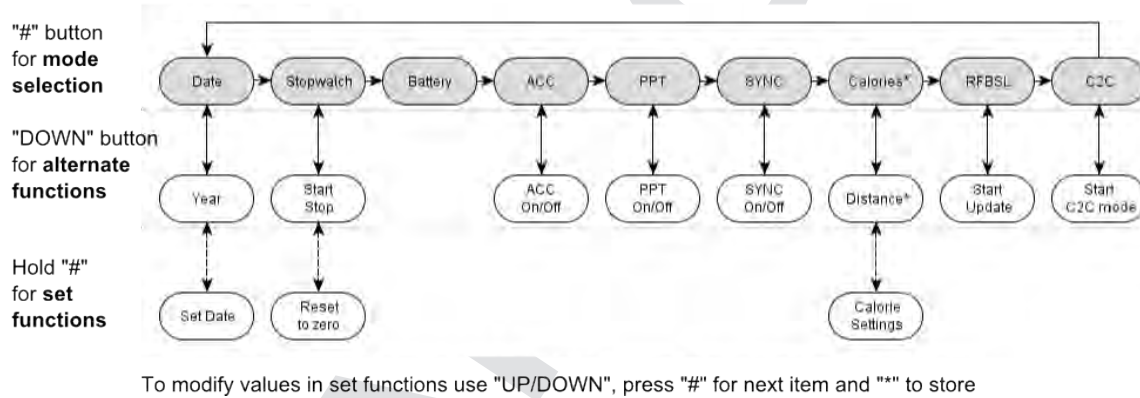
"#" button for **mode selection**

"DOWN" button for **alternate functions**

Hold "#" for **set functions**

Date

Stopwatch

Battery

ACC

PPT

SYNC

Calories*

RFBSL

C2C

Year

Start Stop

ACC On/Off

PPT On/Off

SYNC On/Off

Distance*

Start Update

Start C2C mode

Set Date

Reset to zero

Calorie Settings

To modify values in set functions use "UP/DOWN", press "#" for next item and "*" to store